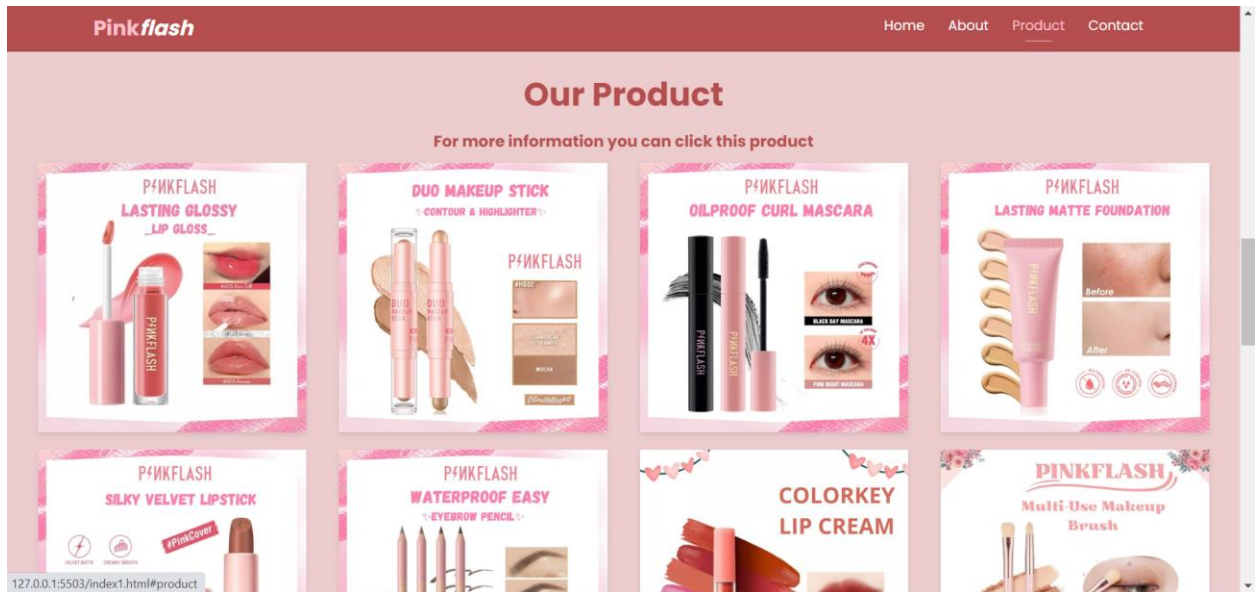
Pinkflash

Home About Product Contact

Our Product

For more information you can click this product

PINKFLASH
LASTING GLOSSY
_LIP GLOSS_
PINKFLASH

DUO MAKEUP STICK
CONTOUR & HIGHLIGHTER
PINKFLASH
DUO MAKEUP STICK
#HS02
MOCHA

PINKFLASH
OILPROOF CURL MASCARA
PINKFLASH
PINKFLASH
BLACK DAY MASCARA
4X
PINK NIGHT MASCARA

PINKFLASH
LASTING MATTE FOUNDATION
PINKFLASH
Before
After

PINKFLASH
SILKY VELVET LIPSTICK
#PinkCover
VELVET MATTE
CREAMY SMOOTH

PINKFLASH
WATERPROOF EASY
EYEBROW PENCIL

COLORKEY
LIP CREAM

PINKFLASH
Multi-Use Makeup Brush

127.0.0.1:5503/index1.html#product